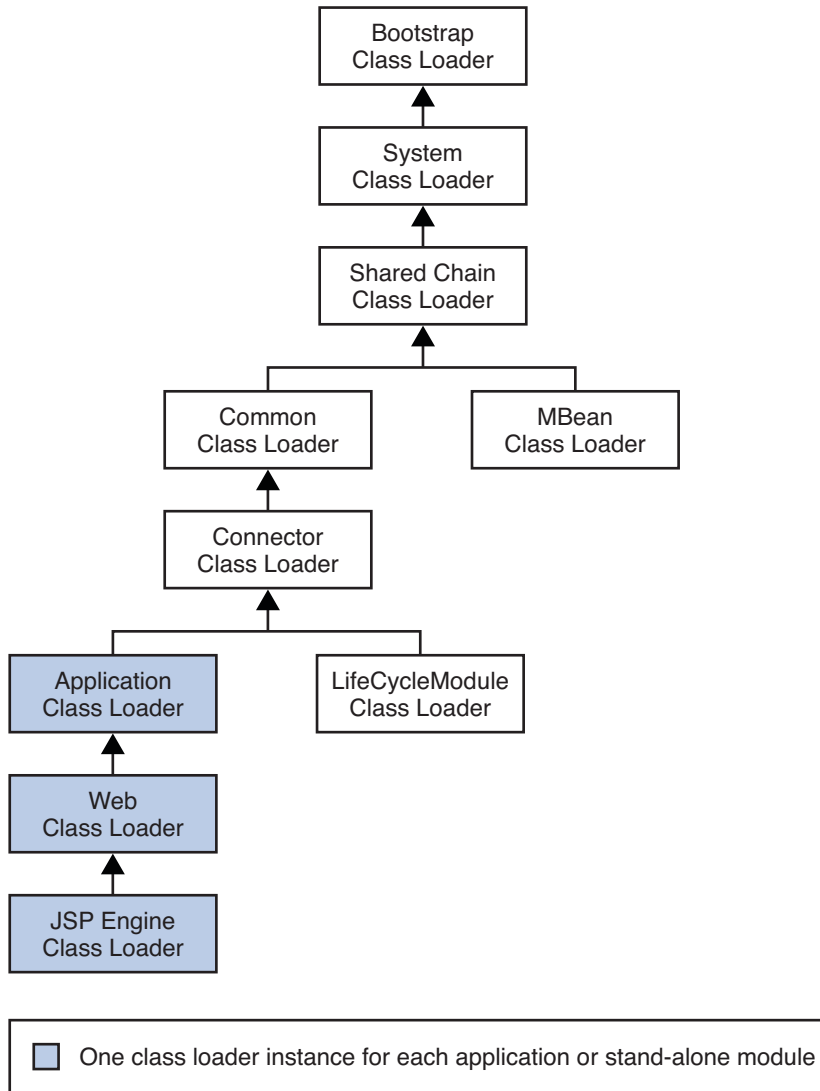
Bootstrap Class Loader

System Class Loader

Shared Chain Class Loader

Common Class Loader

MBean Class Loader

Connector Class Loader

Application Class Loader

LifeCycleModule Class Loader

Web Class Loader

JSP Engine Class Loader

One class loader instance for each application or stand-alone module